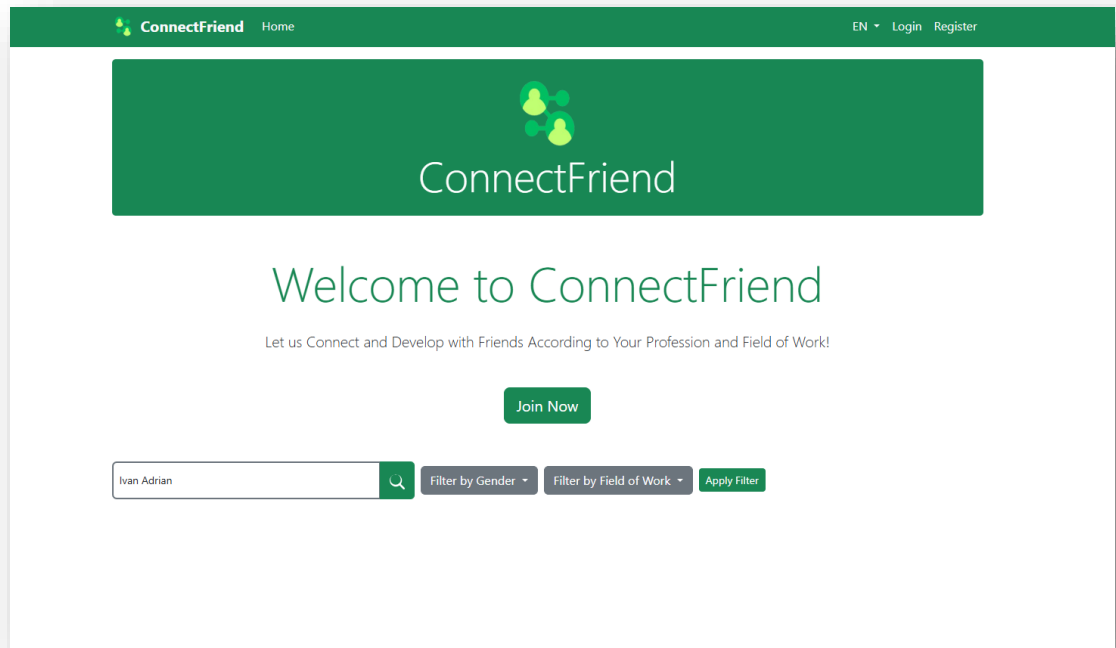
ConnectFriend Home EN Login Register

ConnectFriend

Welcome to ConnectFriend

Let us Connect and Develop with Friends According to Your Profession and Field of Work!

Join Now

Ivan Adrian

Filter by Gender

Filter by Field of Work

Apply Filter